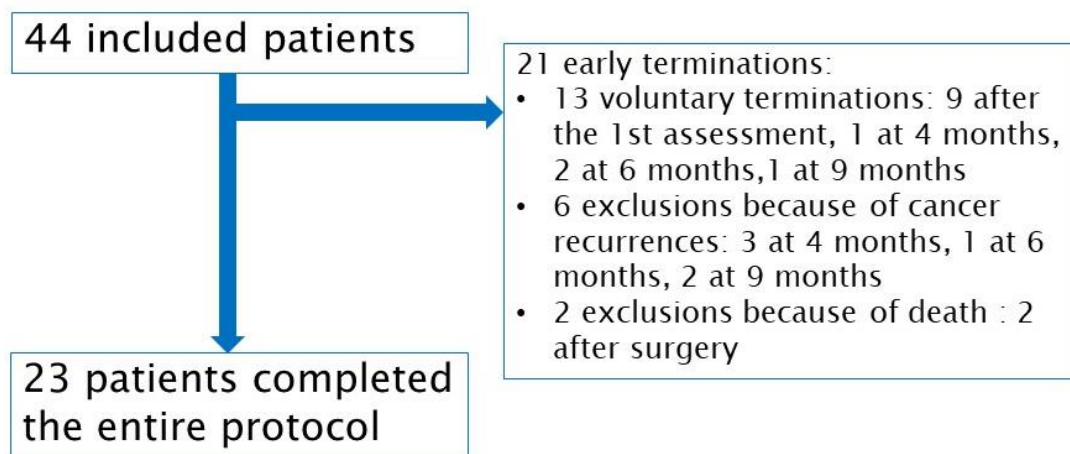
44 included patients

21 early terminations:
• 13 voluntary terminations: 9 after the 1st assessment, 1 at 4 months, 2 at 6 months,1 at 9 months
• 6 exclusions because of cancer recurrences: 3 at 4 months, 1 at 6 months, 2 at 9 months
• 2 exclusions because of death : 2 after surgery

23 patients completed the entire protocol